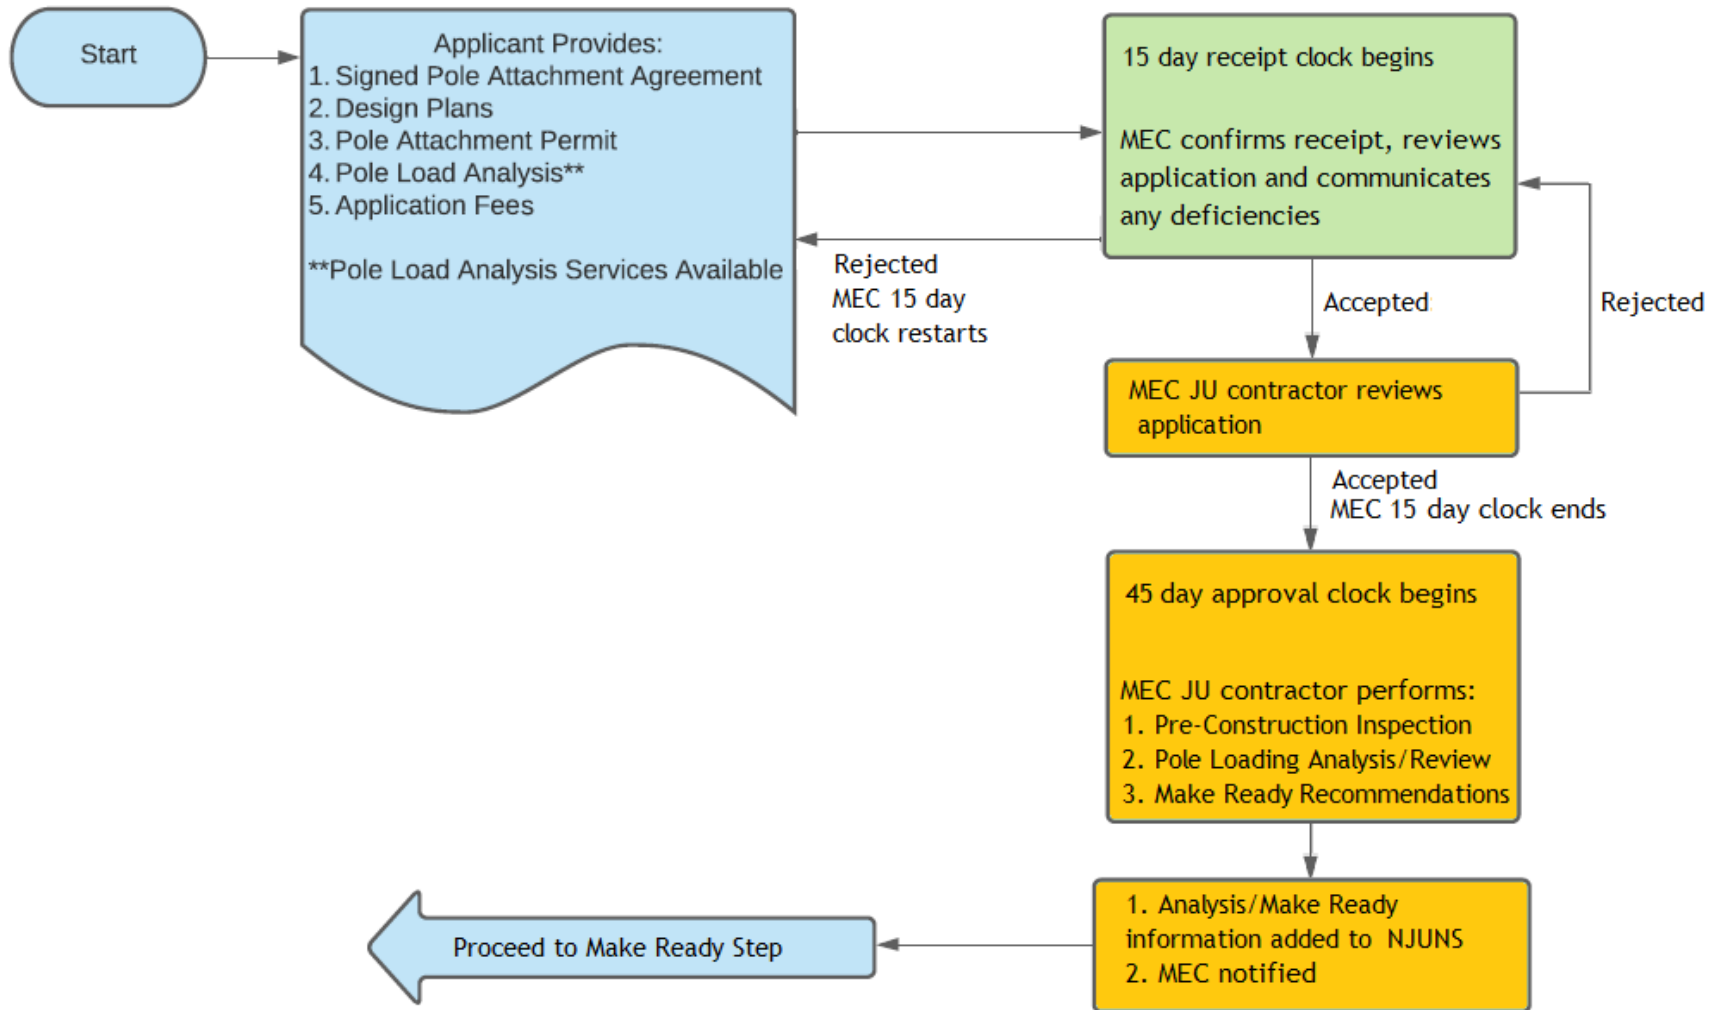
Start

Applicant Provides:
1. Signed Pole Attachment Agreement
2. Design Plans
3. Pole Attachment Permit
4. Pole Load Analysis**
5. Application Fees

**Pole Load Analysis Services Available

15 day receipt clock begins

MEC confirms receipt, reviews application and communicates any deficiencies

Rejected
MEC 15 day clock restarts

Accepted

Rejected

MEC JU contractor reviews application

Accepted
MEC 15 day clock ends

45 day approval clock begins

MEC JU contractor performs:
1. Pre-Construction Inspection
2. Pole Loading Analysis/Review
3. Make Ready Recommendations

1. Analysis/Make Ready information added to NJUNS
2. MEC notified

Proceed to Make Ready Step